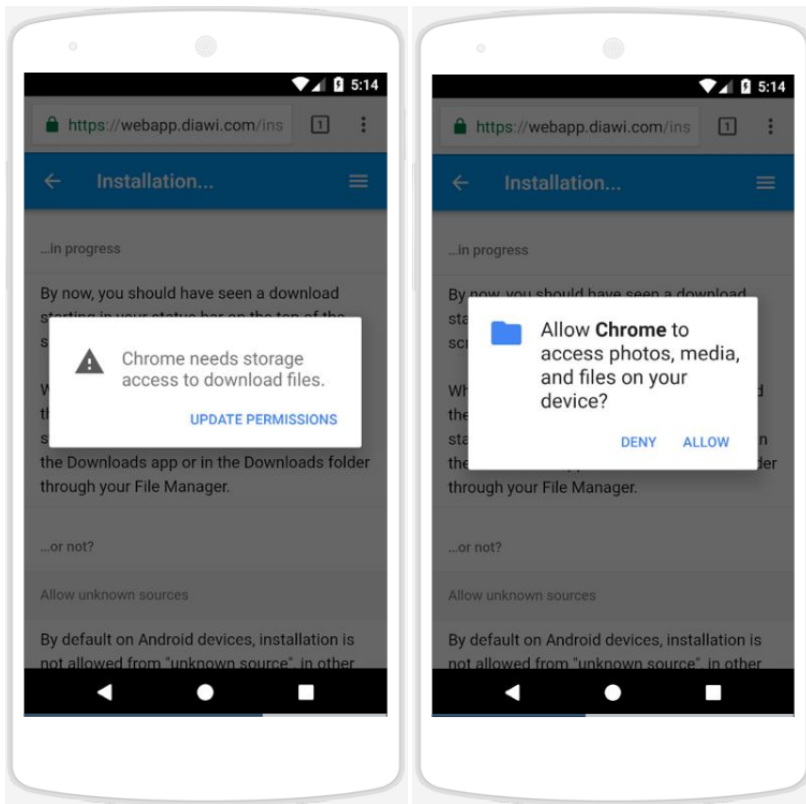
5:14

https://webapp.diawi.com/ins

1

Installation...

...in progress

By now, you should have seen a download st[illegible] s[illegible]

Chrome needs storage access to download files.

UPDATE PERMISSIONS

W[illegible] th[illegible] s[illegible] the Downloads app or in the Downloads folder through your File Manager.

...or not?

Allow unknown sources

By default on Android devices, installation is not allowed from "unknown source", in other

5:14

https://webapp.diawi.com/ins

1

Installation...

...in progress

By now, you should have seen a download st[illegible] sc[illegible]

Allow **Chrome** to access photos, media, and files on your device?

DENY ALLOW

Wh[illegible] th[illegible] sta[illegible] the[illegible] through your File Manager.

...or not?

Allow unknown sources

By default on Android devices, installation is not allowed from "unknown source", in other